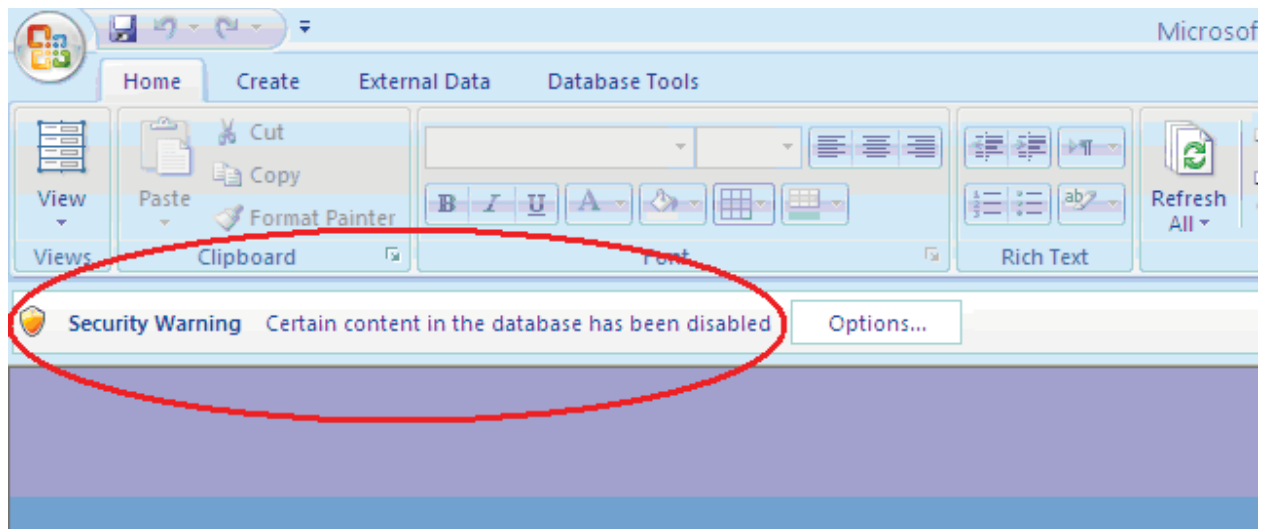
Microsof

Home Create External Data Database Tools

View

Paste

Cut

Copy

Format Painter

B I U A

Refresh All

Views Clipboard Font Rich Text

Security Warning Certain content in the database has been disabled Options...